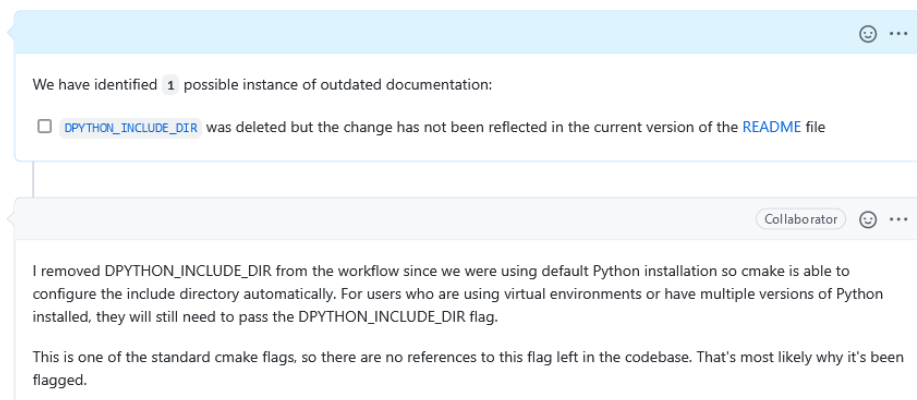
We have identified 1 possible instance of outdated documentation:

DPYTHON_INCLUDE_DIR was deleted but the change has not been reflected in the current version of the README file

Collaborator

I removed DPYTHON_INCLUDE_DIR from the workflow since we were using default Python installation so cmake is able to configure the include directory automatically. For users who are using virtual environments or have multiple versions of Python installed, they will still need to pass the DPYTHON_INCLUDE_DIR flag.

This is one of the standard cmake flags, so there are no references to this flag left in the codebase. That's most likely why it's been flagged.